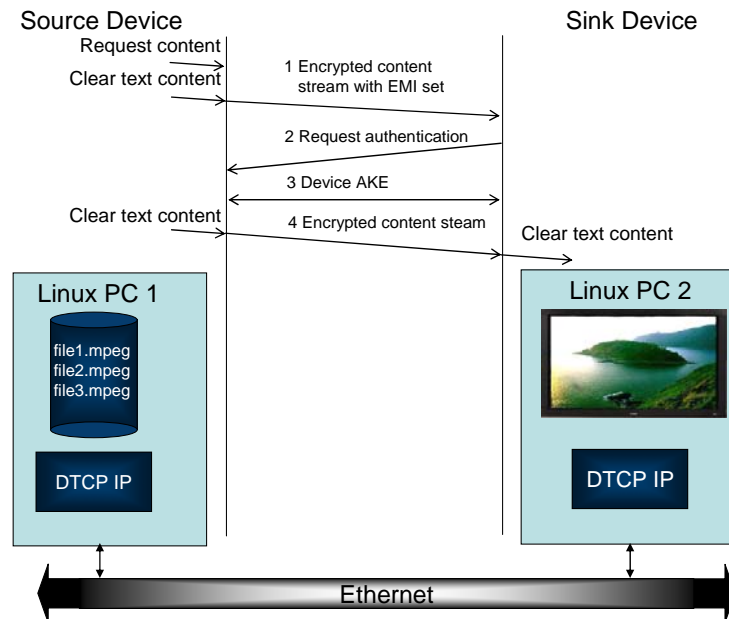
Source Device

Sink Device

Request content

Clear text content

1 Encrypted content stream with EMI set

2 Request authentication

3 Device AKE

Clear text content

4 Encrypted content steam

Clear text content

Linux PC 1

file1.mpeg
file2.mpeg
file3.mpeg

DTCP IP

Linux PC 2

DTCP IP

Ethernet